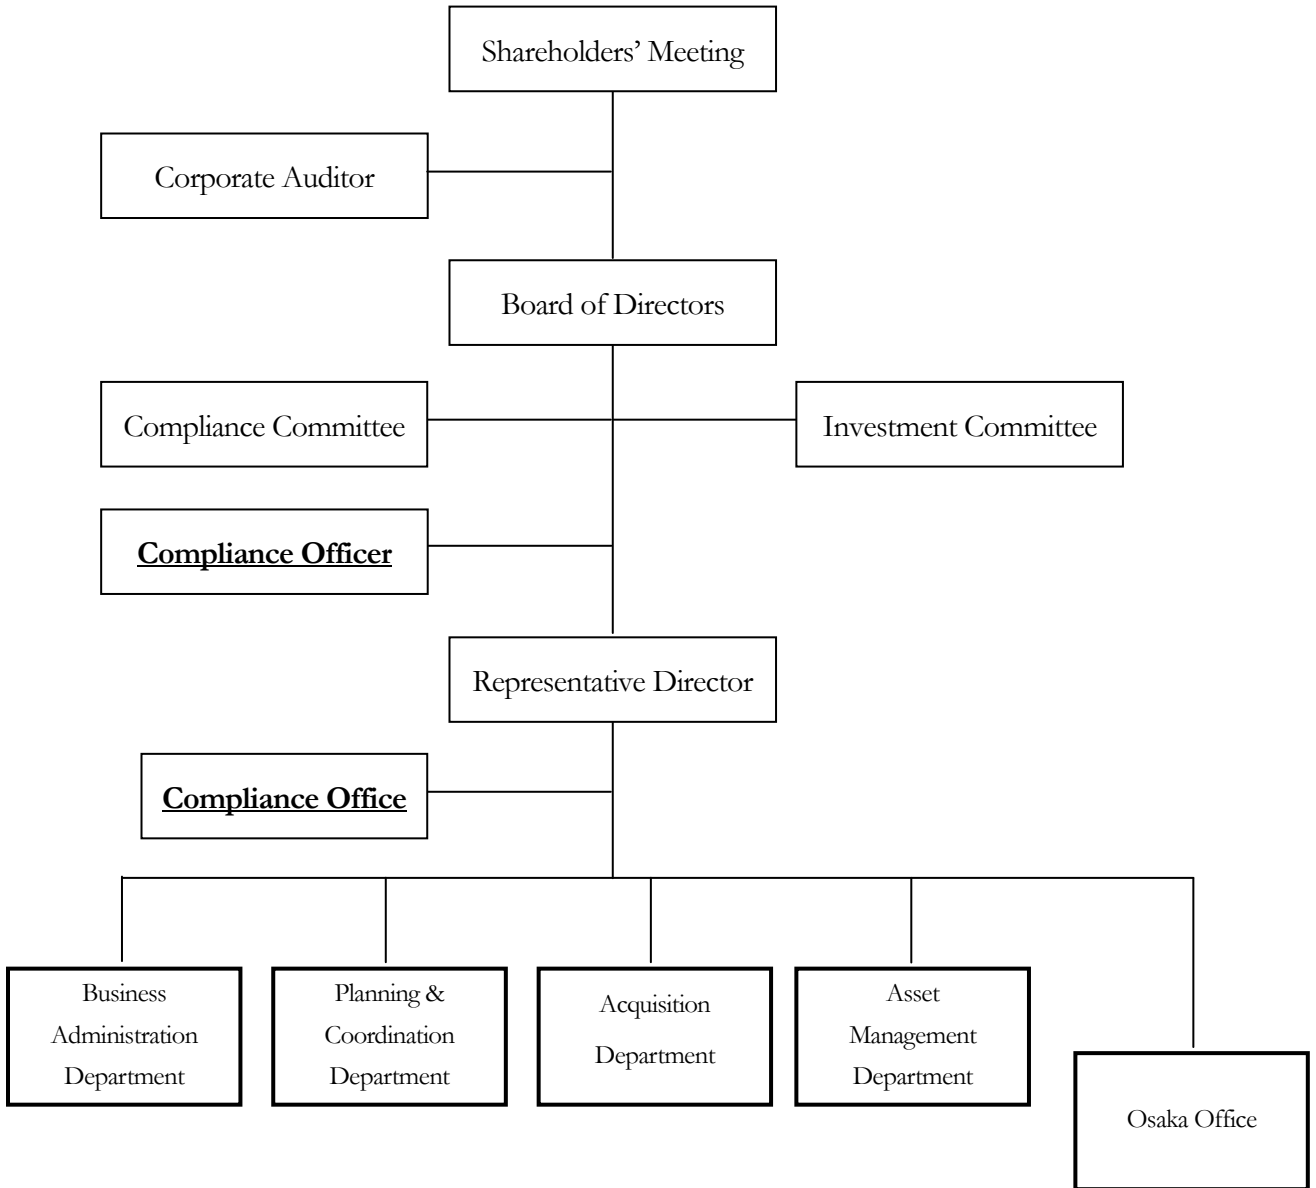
Shareholders' Meeting

Corporate Auditor

Board of Directors

Compliance Committee

Investment Committee

Compliance Officer

Representative Director

Compliance Office

Business Administration Department

Planning & Coordination Department

Acquisition Department

Asset Management Department

Osaka Office